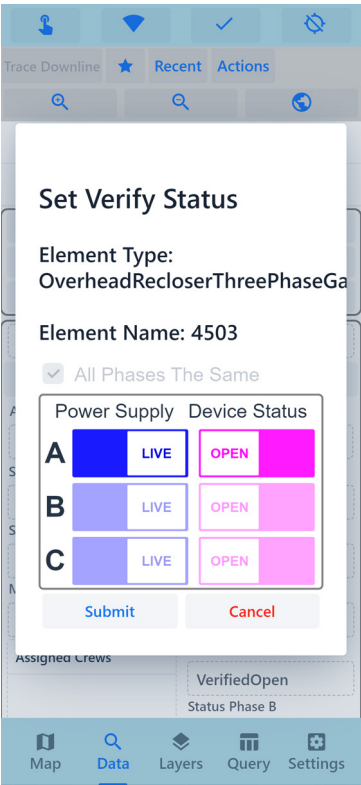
Trace Downline
Recent
Actions

Set Verify Status

Element Type: OverheadRecloserThreePhaseGa

Element Name: 4503

All Phases The Same

| | Power Supply | Device Status |
|---|---|---|
| A | LIVE | OPEN |
| B | LIVE | OPEN |
| C | LIVE | OPEN |

Submit
Cancel

Assigned Crews
VerifiedOpen
Status Phase B

Map
Data
Layers
Query
Settings